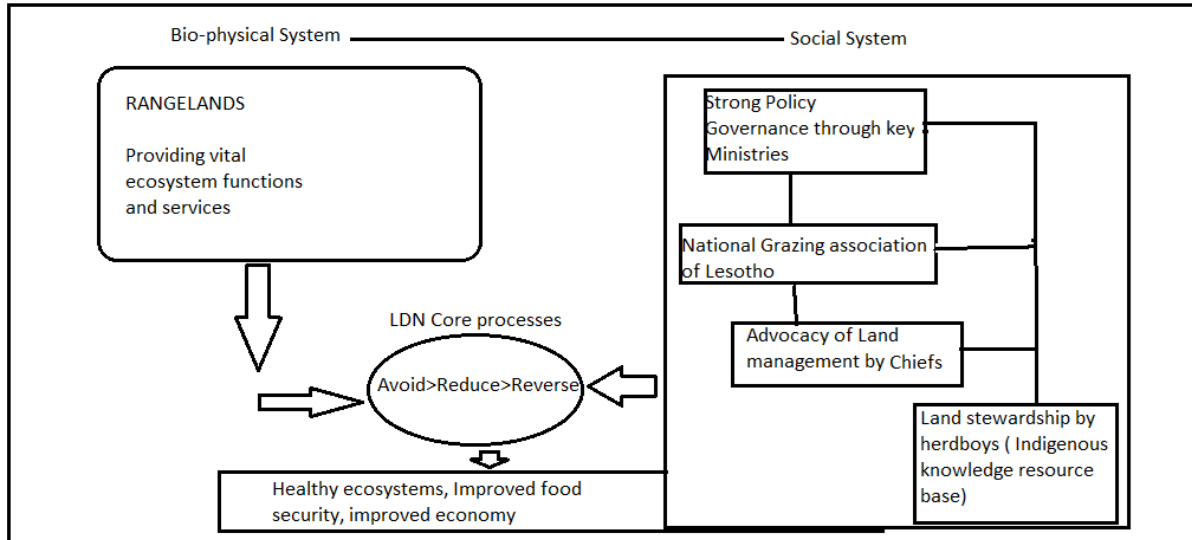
Bio-physical System

Social System

RANGELANDS

Providing vital ecosystem functions and services

LDN Core processes

Avoid>Reduce>Reverse

Healthy ecosystems, Improved food security, improved economy

Strong Policy Governance through key Ministries

National Grazing association of Lesotho

Advocacy of Land management by Chiefs

Land stewardship by herdboys ( Indigenous knowledge resource base)